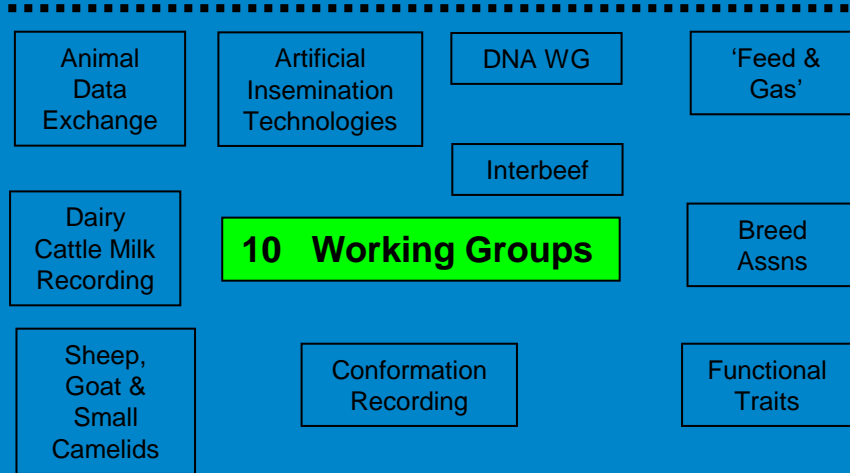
Animal Data Exchange

Artificial Insemination Technologies

DNA WG

'Feed & Gas'

Interbeef

Dairy Cattle Milk Recording

10 Working Groups

Breed Assns

Sheep, Goat & Small Camelids

Conformation Recording

Functional Traits